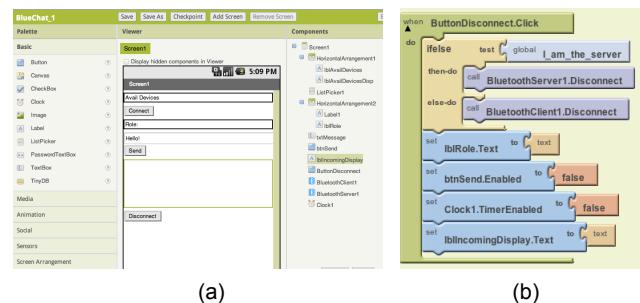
BlueChat_1

Save Save As Checkpoint Add Screen Remove Screen

Palette

Basic

Button

Canvas

CheckBox

Clock

Image

Label

ListPicker

PasswordTextBox

TextBox

TinyDB

Media

Animation

Social

Sensors

Screen Arrangement

Viewer

Screen1

Display hidden components in Viewer

5:09 PM

Screen1

Avail Devices

Connect

Role:

Hello!

Send

Disconnect

Components

Screen1

HorizontalArrangement1

lblAvailDevices

lblAvailDevicesDisp

ListPicker1

HorizontalArrangement2

Label1

lblRole

txtMessage

btnSend

lblIncomingDisplay

ButtonDisconnect

BluetoothClient1

BluetoothServer1

Clock1

(a)

when ButtonDisconnect.Click

do

ifelse test global I_am_the_server

then-do call BluetoothServer1.Disconnect

else-do call BluetoothClient1.Disconnect

set lblRole.Text to text

set btnSend.Enabled to false

set Clock1.TimerEnabled to false

set lblIncomingDisplay.Text to text

(b)